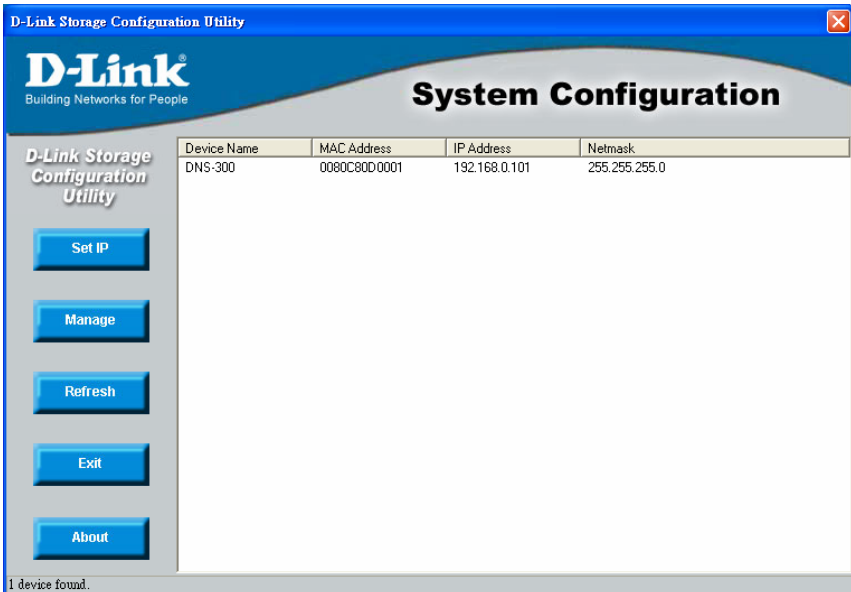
D-Link Storage Configuration Utility

D-Link®
Building Networks for People

System Configuration

D-Link Storage Configuration Utility

Set IP

Manage

Refresh

Exit

About

| Device Name | MAC Address | IP Address | Netmask |
|---|---|---|---|
| DNS-300 | 0080C80D0001 | 192.168.0.101 | 255.255.255.0 |

1 device found.